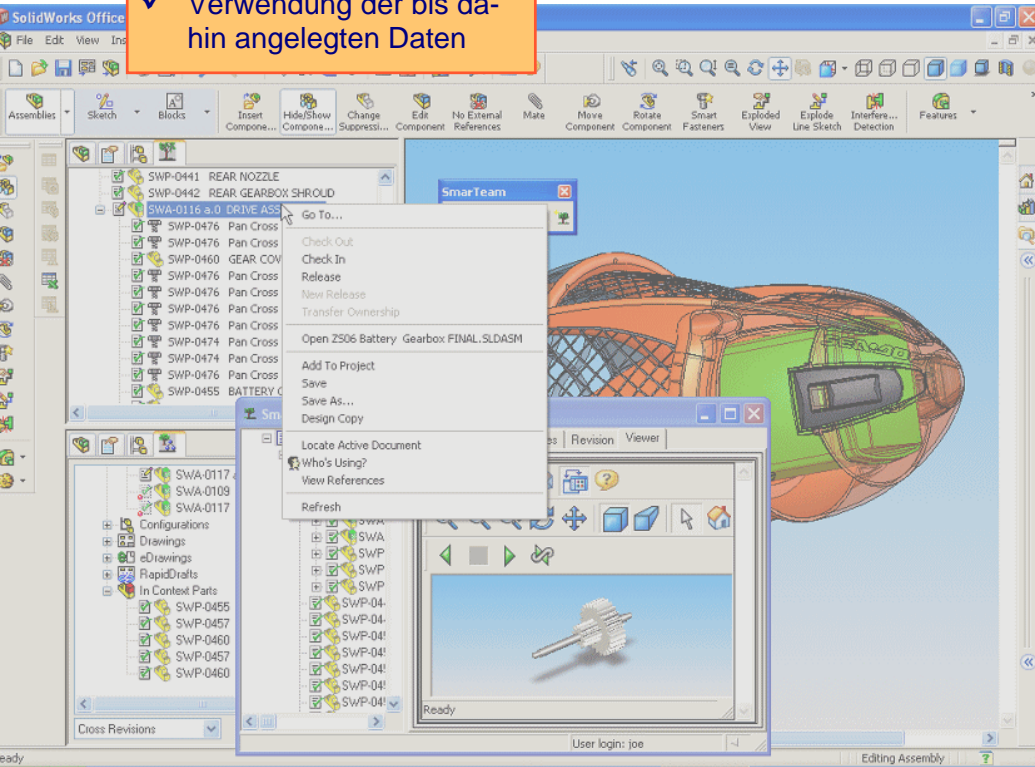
✓ Verwendung der bis dahin angelegten Daten

SolidWorks Office

File Edit View Ins

Assemblies Sketch Blocks Insert Compone... Hide/Show Compone... Change Suppressi... Edit Component No External References Mate Move Component Rotate Component Smart Fasteners Exploded View Explode Line Sketch Interfere... Detection Features

SWP-0441 REAR NOZZLE
SWP-0442 REAR GEARBOX SHROUD
SWA-0116 a.0 DRIVE ASS
SWP-0476 Pan Cross
SWP-0476 Pan Cross
SWP-0460 GEAR COV
SWP-0476 Pan Cross
SWP-0476 Pan Cross
SWP-0476 Pan Cross
SWP-0476 Pan Cross
SWP-0474 Pan Cross
SWP-0474 Pan Cross
SWP-0476 Pan Cross
SWP-0455 BATTERY C

SmarTeam

Go To...
Check Out
Check In
Release
New Release
Transfer Ownership
Open ZS06 Battery Gearbox FINAL.SLDASM
Add To Project
Save
Save As...
Design Copy
Locate Active Document
Who's Using?
View References
Refresh

SWA-0117
SWA-0109
SWA-0117
Configurations
Drawings
eDrawings
RapidDrafts
In Context Parts
SWP-0455
SWP-0457
SWP-0460
SWP-0457
SWP-0460

Cross Revisions

Sm

SWA
SWA
SWP
SWP
SWP
SWP-04
SWP-04
SWP-04
SWP-04
SWP-04
SWP-04
SWP-04

es Revision Viewer

Ready

User login: joe

eady

Editing Assembly